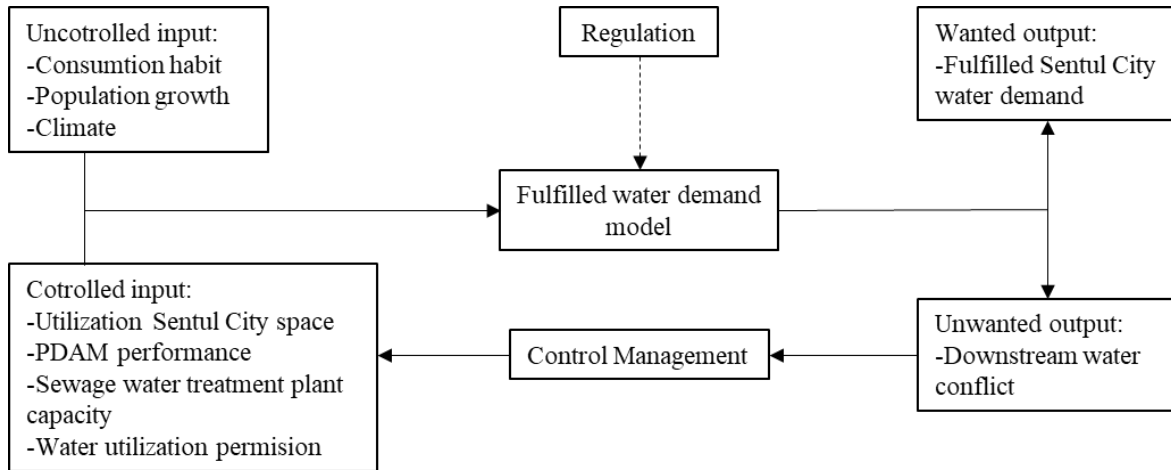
Uncotrolled input:
-Consumtion habit
-Population growth
-Climate

Regulation

Wanted output:
-Fulfilled Sentul City water demand

Fulfilled water demand model

Cotrolled input:
-Utilization Sentul City space
-PDAM performance
-Sewage water treatment plant capacity
-Water utilization permision

Control Management

Unwanted output:
-Downstream water conflict